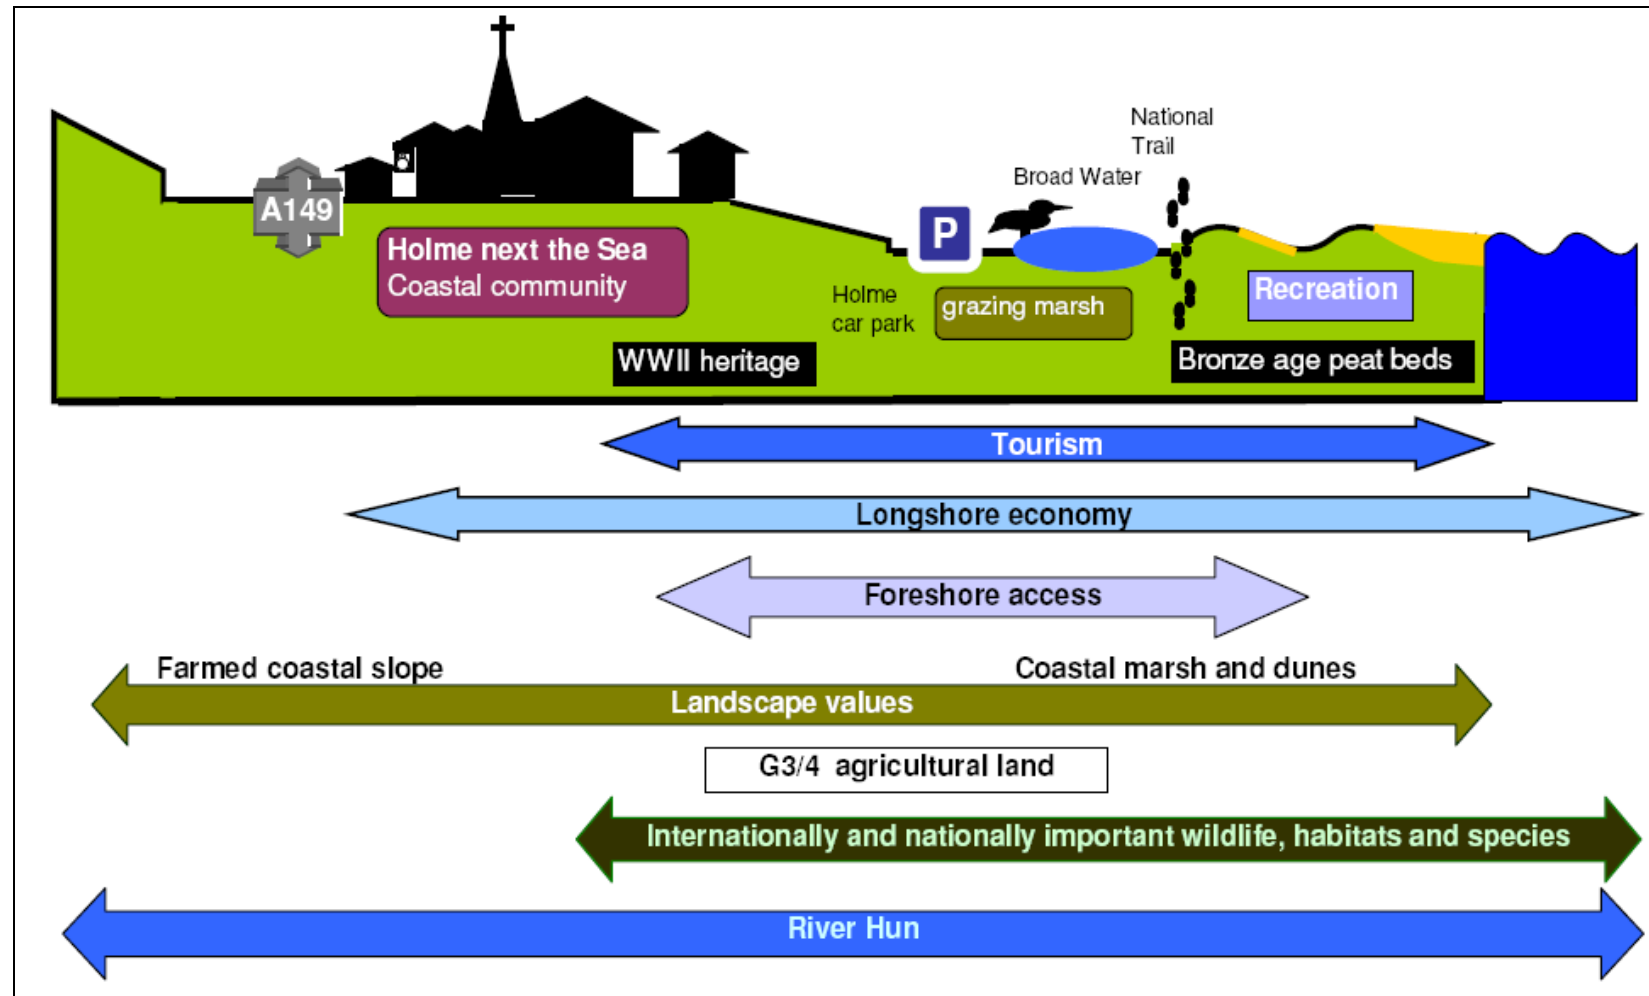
National Trail

Broad Water

A149

Holme next the Sea
Coastal community

P

Holme car park

grazing marsh

Recreation

WWII heritage

Bronze age peat beds

Tourism

Longshore economy

Foreshore access

Farmed coastal slope

Coastal marsh and dunes

Landscape values

G3/4 agricultural land

Internationally and nationally important wildlife, habitats and species

River Hun